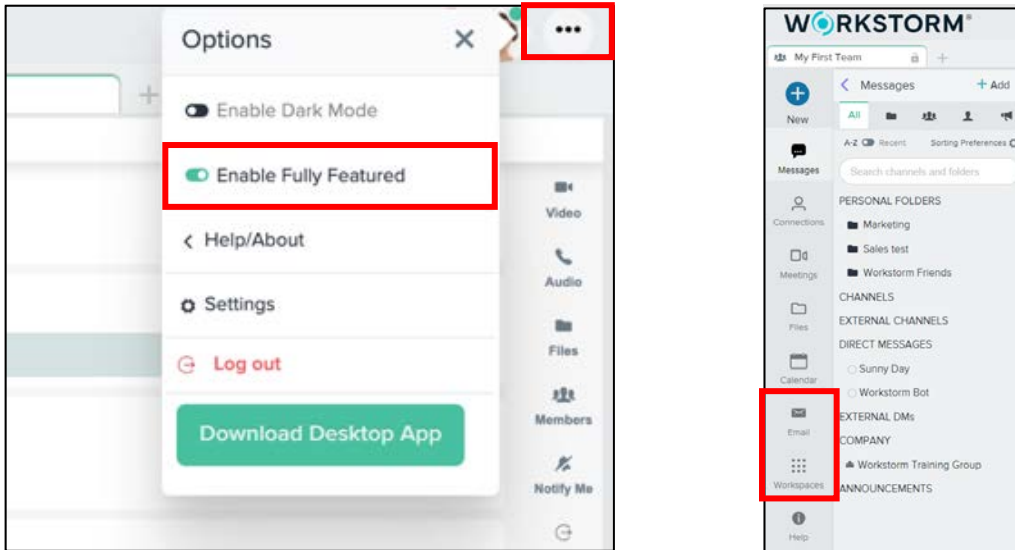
Options

Enable Dark Mode

Enable Fully Featured

Help/About

Settings

Log out

Download Desktop App

Video

Audio

Files

Members

Notify Me

WORKSTORM®

My First Team

New

Messages

Connections

Meetings

Files

Calendar

Email

Workspaces

Help

Messages

+ Add

All

A-Z Recent Sorting Preferences

Search channels and folders

PERSONAL FOLDERS

Marketing

Sales test

Workstorm Friends

CHANNELS

EXTERNAL CHANNELS

DIRECT MESSAGES

Sunny Day

Workstorm Bot

EXTERNAL DMs

COMPANY

Workstorm Training Group

ANNOUNCEMENTS